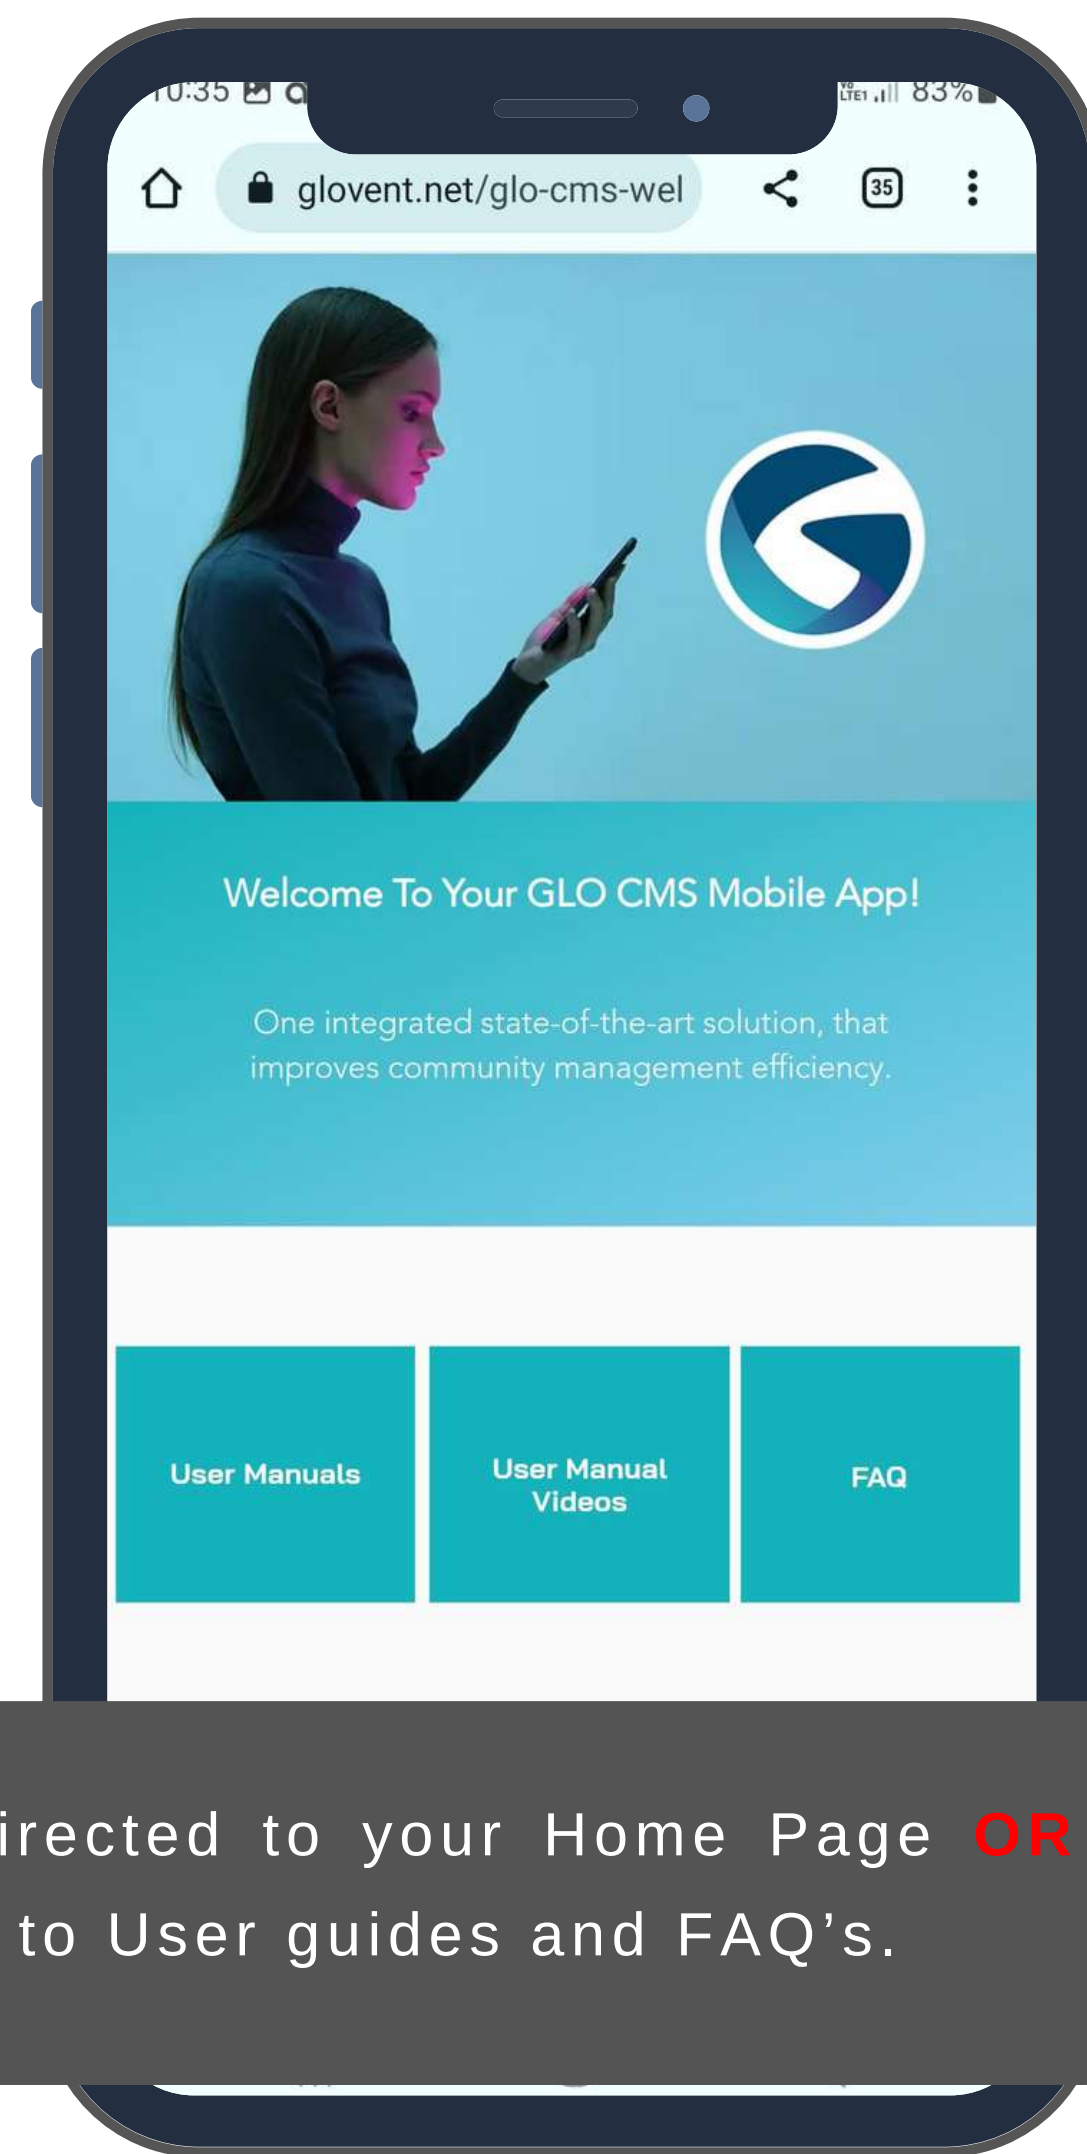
10:35 83%

glovent.net/glo-cms-wel

35

Welcome To Your GLO CMS Mobile App!

One integrated state-of-the-art solution, that improves community management efficiency.

User Manuals

User Manual Videos

FAQ

irected to your Home Page OR to User guides and FAQ's.